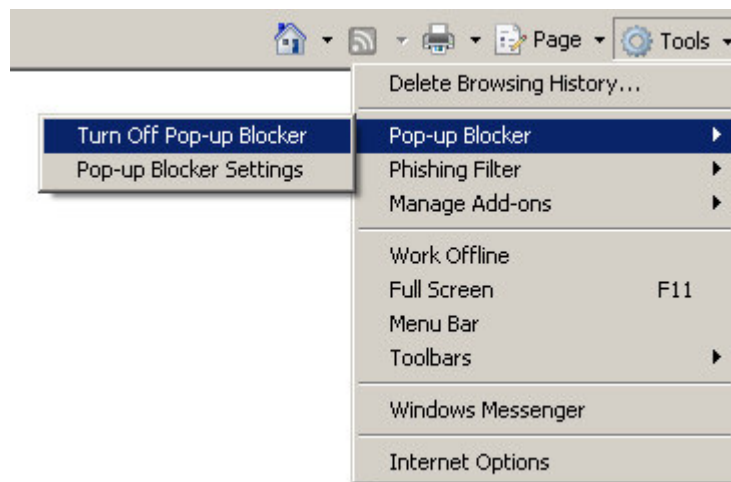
Page Tools

Delete Browsing History...

Turn Off Pop-up Blocker
Pop-up Blocker Settings

Pop-up Blocker
Phishing Filter
Manage Add-ons

Work Offline
Full Screen F11
Menu Bar
Toolbars

Windows Messenger

Internet Options